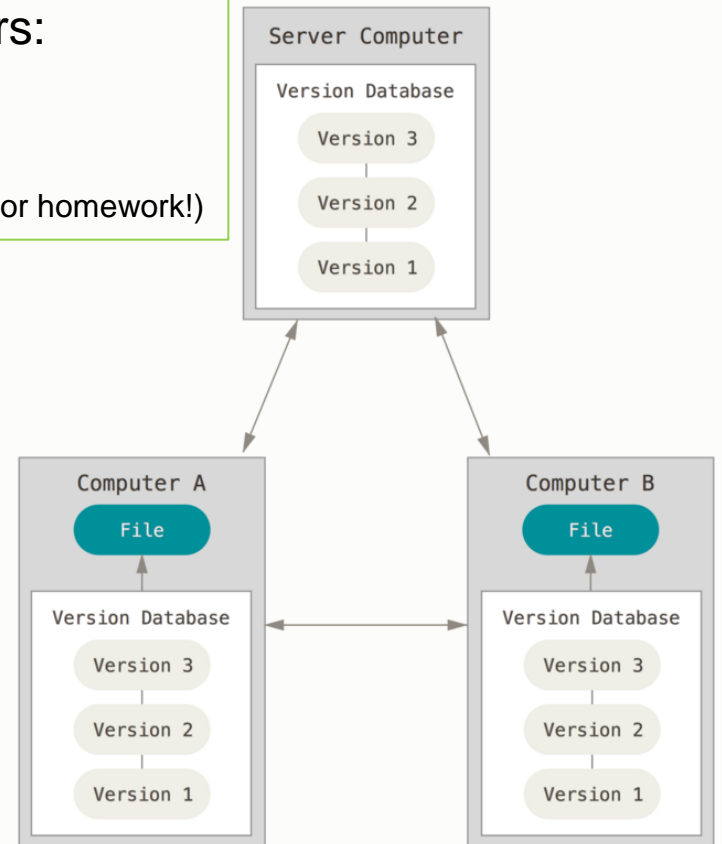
rs:

or homework!)

Server Computer

Version Database

Version 3

Version 2

Version 1

Computer A

File

Version Database

Version 3

Version 2

Version 1

Computer B

File

Version Database

Version 3

Version 2

Version 1